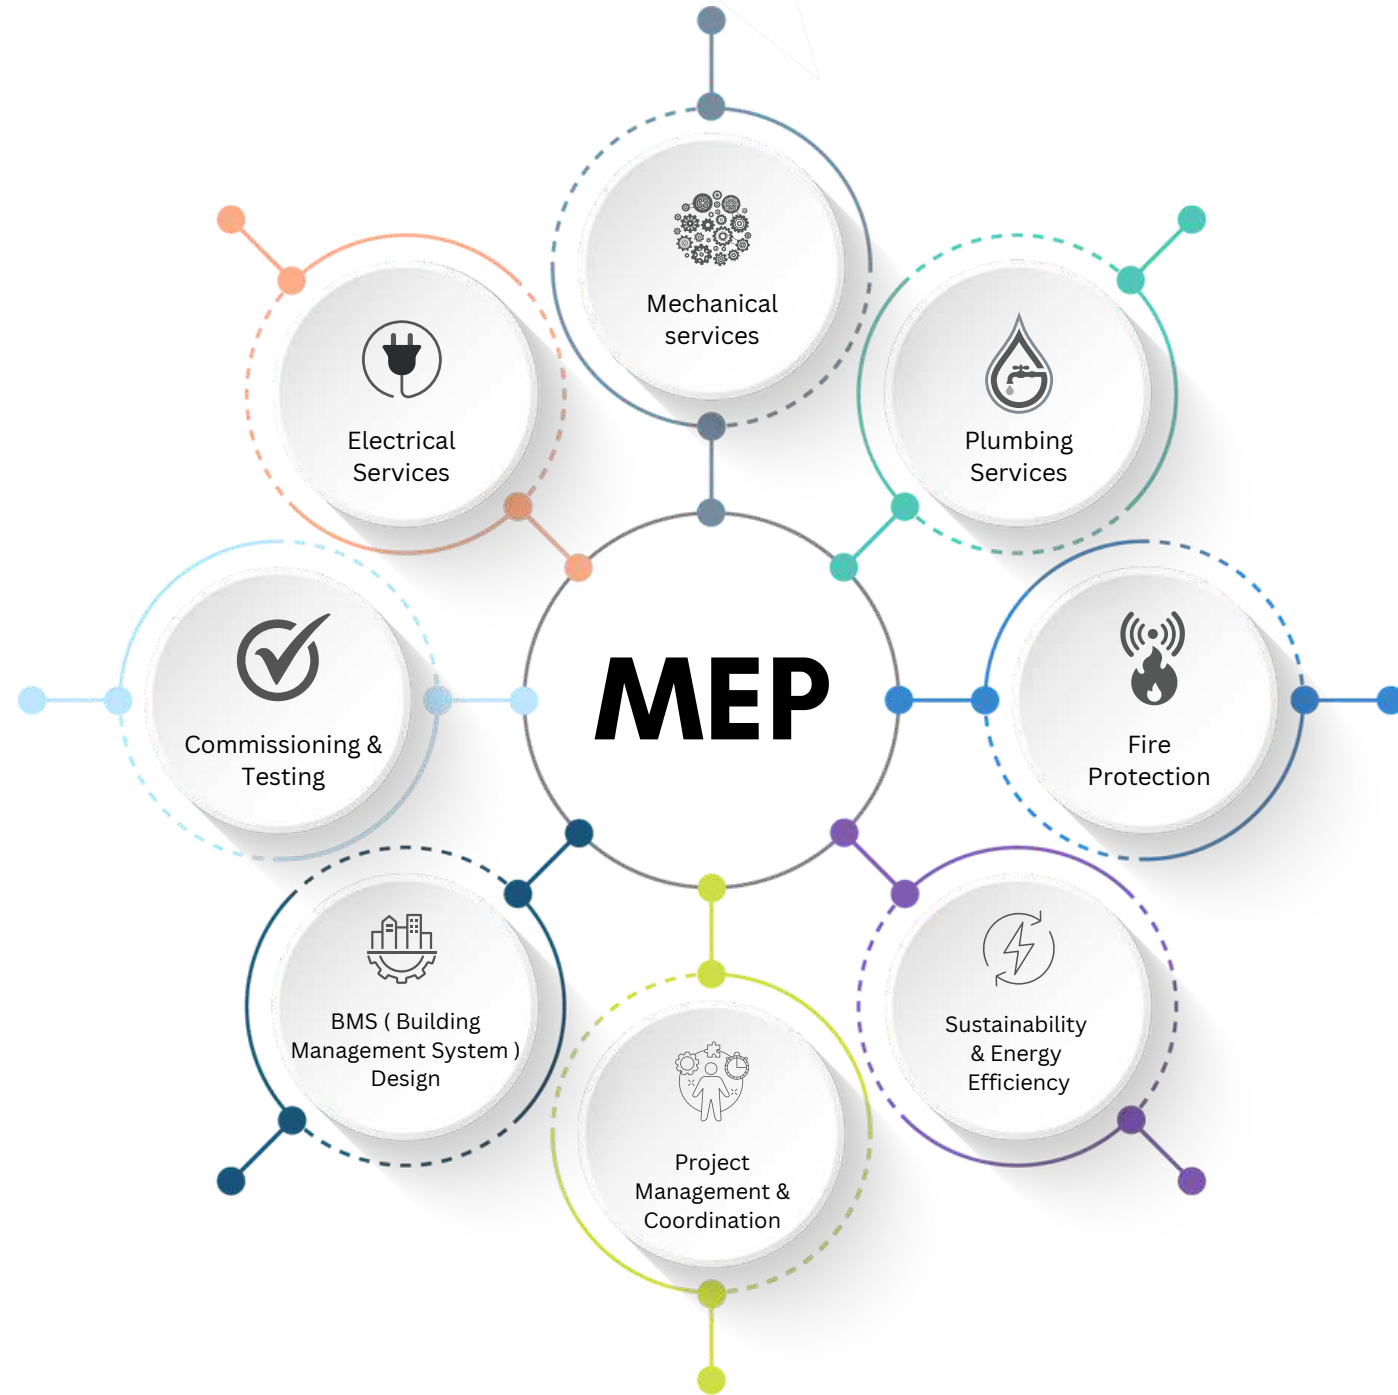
MEP

Mechanical services

Plumbing Services

Fire Protection

Sustainability & Energy Efficiency

Project Management & Coordination

BMS ( Building Management System ) Design

Commissioning & Testing

Electrical Services